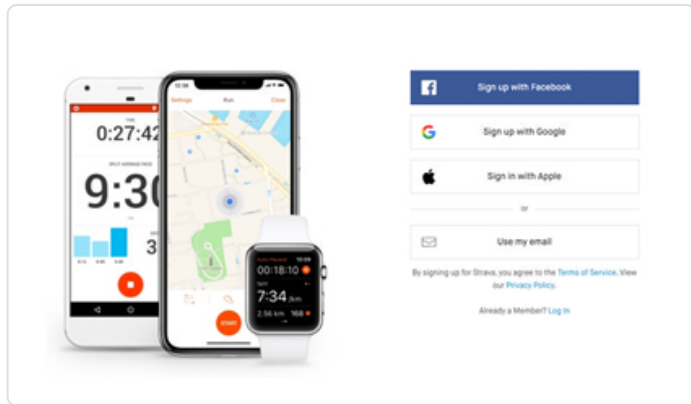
0:27:42

9:30

3

Settings Run Close

00:18:10

7:34 /km

2.56 km 168

START

Sign up with Facebook

Sign up with Google

Sign in with Apple

or

Use my email

By signing up for Strava, you agree to the Terms of Service. View our Privacy Policy.

Already a Member? Log In